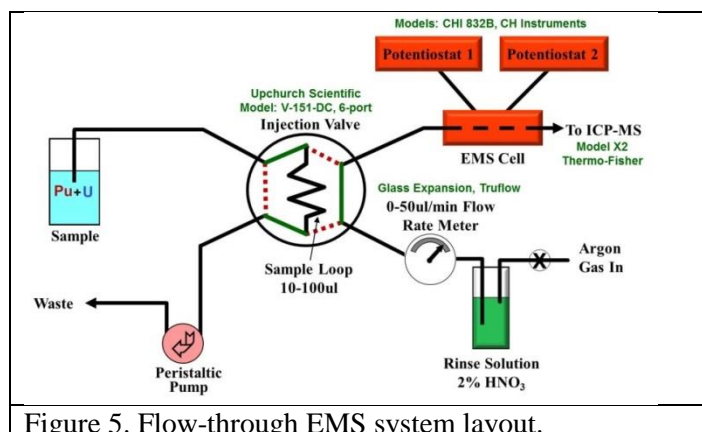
Models: CHI 832B, CH Instruments

Potentiostat 1

Potentiostat 2

Upchurch Scientific
Model: V-151-DC, 6-port
Injection Valve

EMS Cell

To ICP-MS
Model X2
Thermo-Fisher

Pu+U

Sample

Glass Expansion, Truflow
0-50ul/min Flow
Rate Meter

Argon
Gas In

Sample Loop
10-100ul

Waste

Peristaltic
Pump

Rinse Solution
2% $HNO_3$

Figure 5. Flow-through EMS system layout.